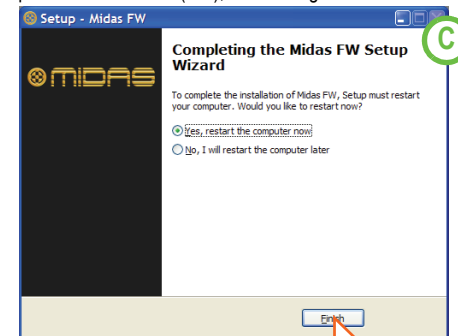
Setup - Midas FW

MIDAS

Completing the Midas FW Setup Wizard

To complete the installation of Midas FW, Setup must restart your computer. Would you like to restart now?

Yes, restart the computer now

No, I will restart the computer later

Finish

C